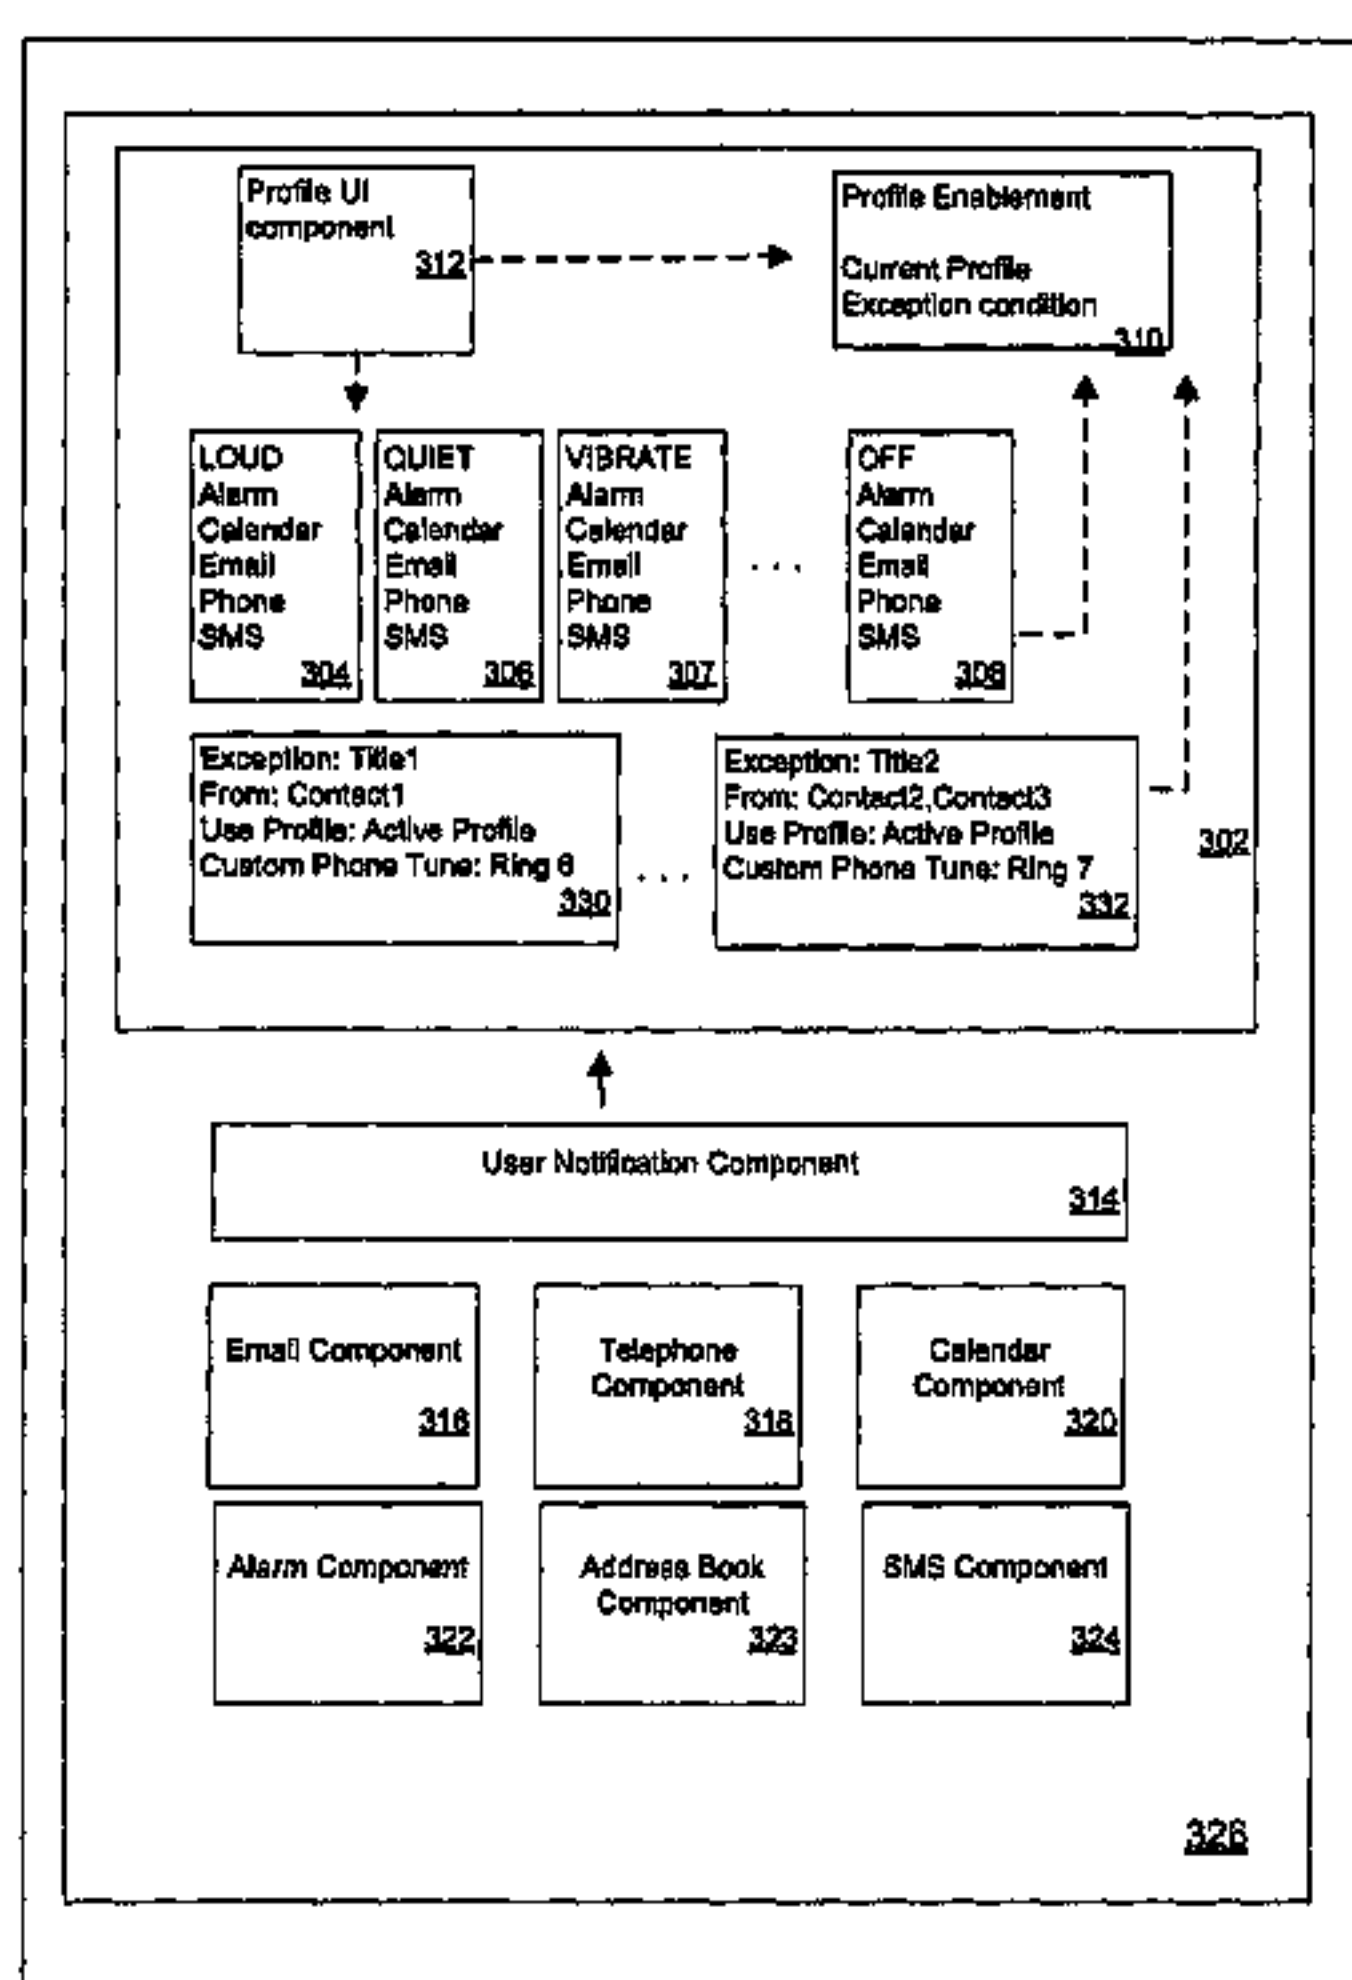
Profile UI component
312

Profile Enablement

Current Profile
Exception condition
310

LOUD
Alarm
Calendar
Email
Phone
SMS
304

QUIET
Alarm
Calendar
Email
Phone
SMS
306

VIBRATE
Alarm
Calendar
Email
Phone
SMS
307

. . .

OFF
Alarm
Calendar
Email
Phone
SMS
308

Exception: Title1
From: Contact1
Use Profile: Active Profile
Custom Phone Tune: Ring 6
330

. . .

Exception: Title2
From: Contact2,Contact3
Use Profile: Active Profile
Custom Phone Tune: Ring 7
332

302

User Notification Component
314

Email Component
316

Telephone Component
318

Calendar Component
320

Alarm Component
322

Address Book Component
323

SMS Component
324

326